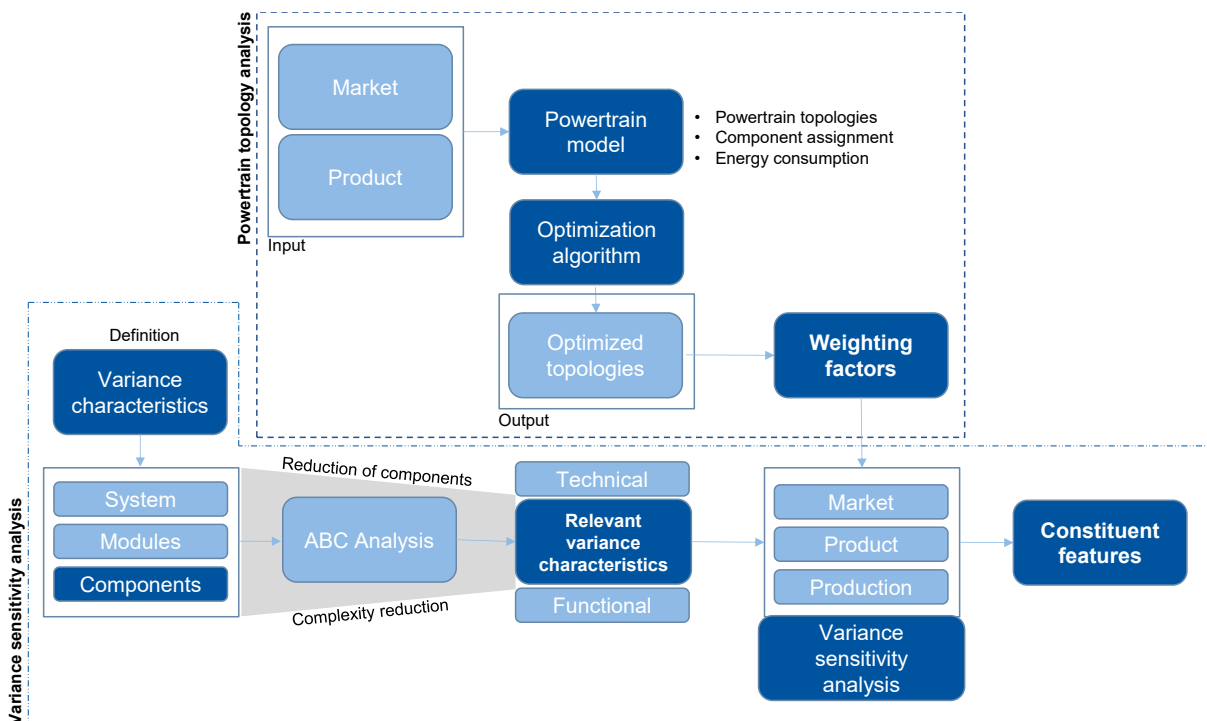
Powertrain topology analysis

Market

Product

Input

Powertrain model

• Powertrain topologies
• Component assignment
• Energy consumption

Optimization algorithm

Optimized topologies

Output

Weighting factors

Variance sensitivity analysis

Definition

Variance characteristics

System

Modules

Components

Reduction of components

ABC Analysis

Complexity reduction

Technical

Relevant variance characteristics

Functional

Market

Product

Production

Variance sensitivity analysis

Constituent features